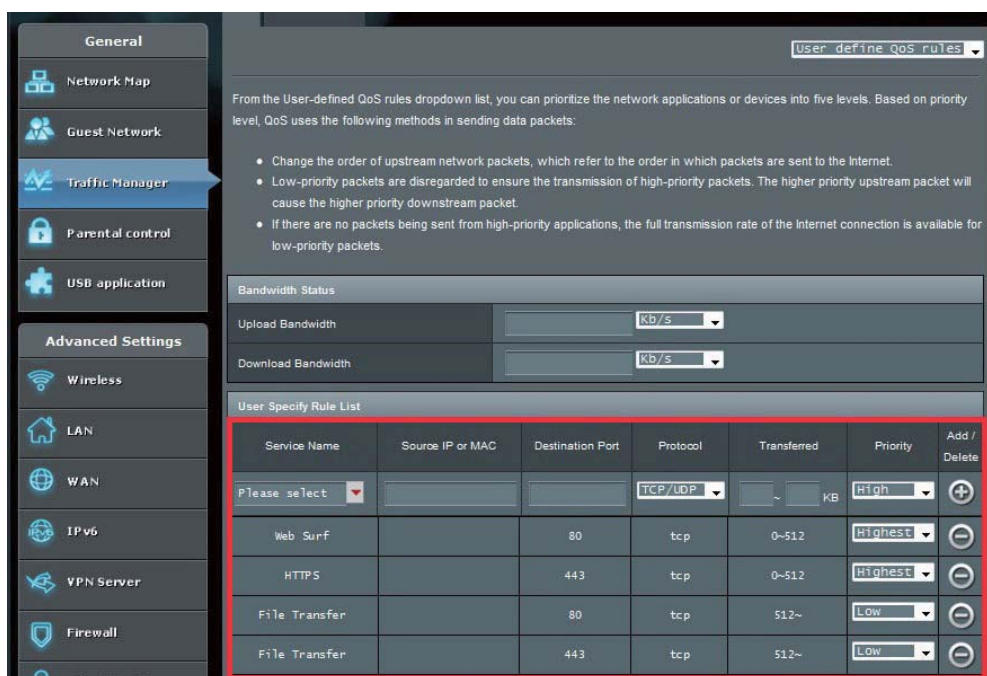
General
Network Map
Guest Network
Traffic Manager
Parental control
USB application
Advanced Settings
Wireless
LAN
WAN
IPv6
VPN Server
Firewall

User define QoS rules

From the User-defined QoS rules dropdown list, you can prioritize the network applications or devices into five levels. Based on priority level, QoS uses the following methods in sending data packets:

• Change the order of upstream network packets, which refer to the order in which packets are sent to the Internet.
• Low-priority packets are disregarded to ensure the transmission of high-priority packets. The higher priority upstream packet will cause the higher priority downstream packet.
• If there are no packets being sent from high-priority applications, the full transmission rate of the Internet connection is available for low-priority packets.

Bandwidth Status
Upload Bandwidth Kb/s
Download Bandwidth Kb/s

User Specify Rule List

| Service Name | Source IP or MAC | Destination Port | Protocol | Transferred | Priority | Add / Delete |
|---|---|---|---|---|---|---|
| Please select | | | TCP/UDP | ~ KB | High | |
| Web Surf | | 80 | tcp | 0~512 | Highest | |
| HTTPS | | 443 | tcp | 0~512 | Highest | |
| File Transfer | | 80 | tcp | 512~ | Low | |
| File Transfer | | 443 | tcp | 512~ | Low | |